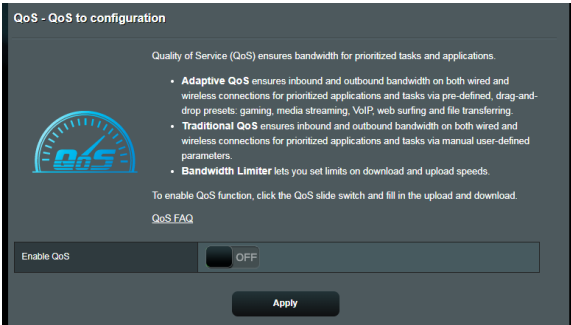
QoS - QoS to configuration

Quality of Service (QoS) ensures bandwidth for prioritized tasks and applications.

- **Adaptive QoS** ensures inbound and outbound bandwidth on both wired and wireless connections for prioritized applications and tasks via pre-defined, drag-and-drop presets: gaming, media streaming, VoIP, web surfing and file transferring.
- **Traditional QoS** ensures inbound and outbound bandwidth on both wired and wireless connections for prioritized applications and tasks via manual user-defined parameters.
- **Bandwidth Limiter** lets you set limits on download and upload speeds.

To enable QoS function, click the QoS slide switch and fill in the upload and download.

QoS FAQ

QoS

Enable QoS

OFF

Apply